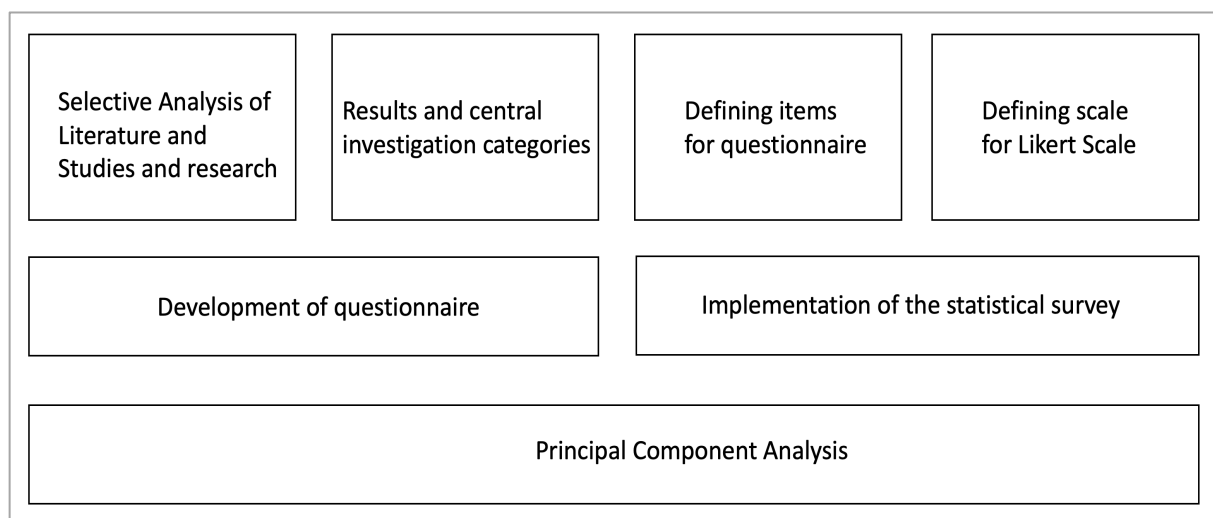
Selective Analysis of Literature and Studies and research

Results and central investigation categories

Defining items for questionnaire

Defining scale for Likert Scale

Development of questionnaire

Implementation of the statistical survey

Principal Component Analysis